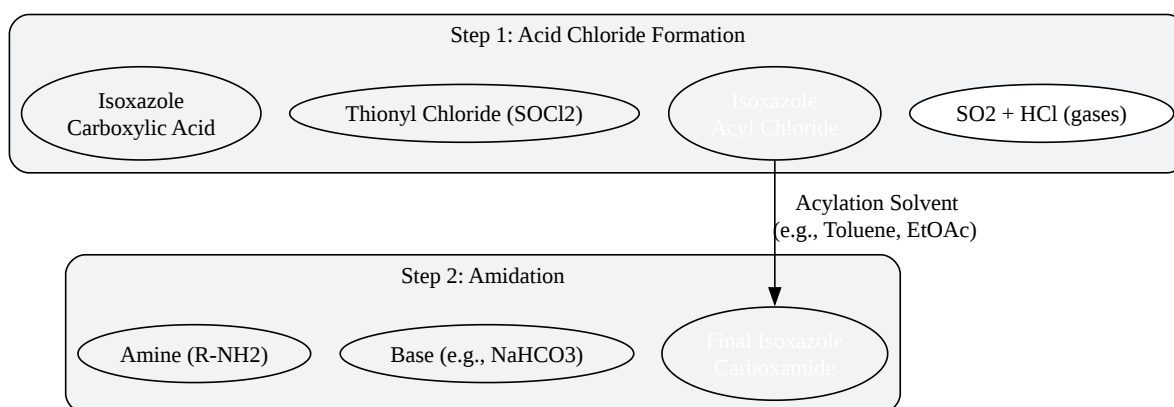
Step 1: Acid Chloride Formation

Isoxazole Carboxylic Acid

Thionyl Chloride (SOCl2)

Isoxazole Acyl Chloride

SO2 + HCl (gases)

Acylation Solvent (e.g., Toluene, EtOAc)

Step 2: Amidation

Amine (R-NH2)

Base (e.g., NaHCO3)

Final Isoxazole Carboxamide